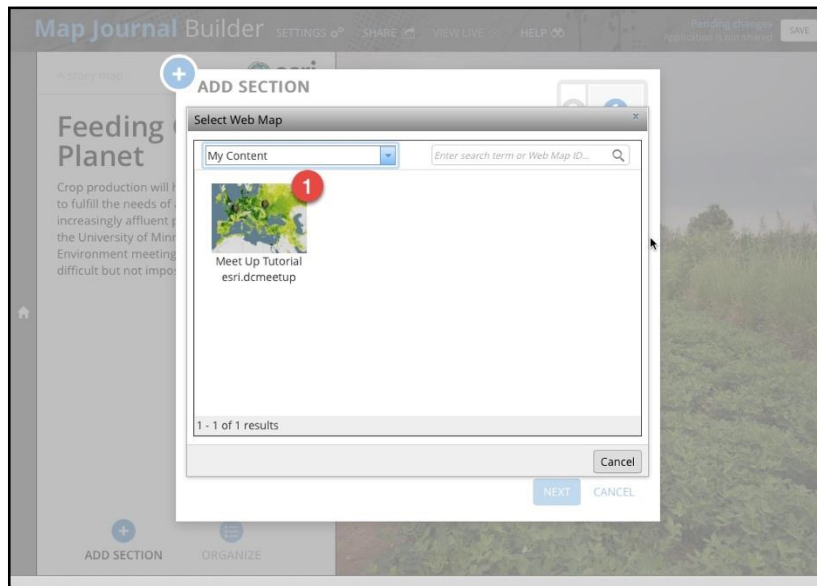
Map Journal Builder SETTINGS SHARE VIEW LIVE HELP

Pending changes
Application is not shared

SAVE

A story map

esri

Feeding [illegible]
Planet

Crop production will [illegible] to fulfill the needs of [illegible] increasingly affluent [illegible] the University of Minn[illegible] Environment meeting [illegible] difficult but not impo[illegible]

ADD SECTION

Select Web Map

My Content

Enter search term or Web Map ID...

1

Meet Up Tutorial
esri.dcmeetup

1 - 1 of 1 results

Cancel

NEXT CANCEL

ADD SECTION ORGANIZE